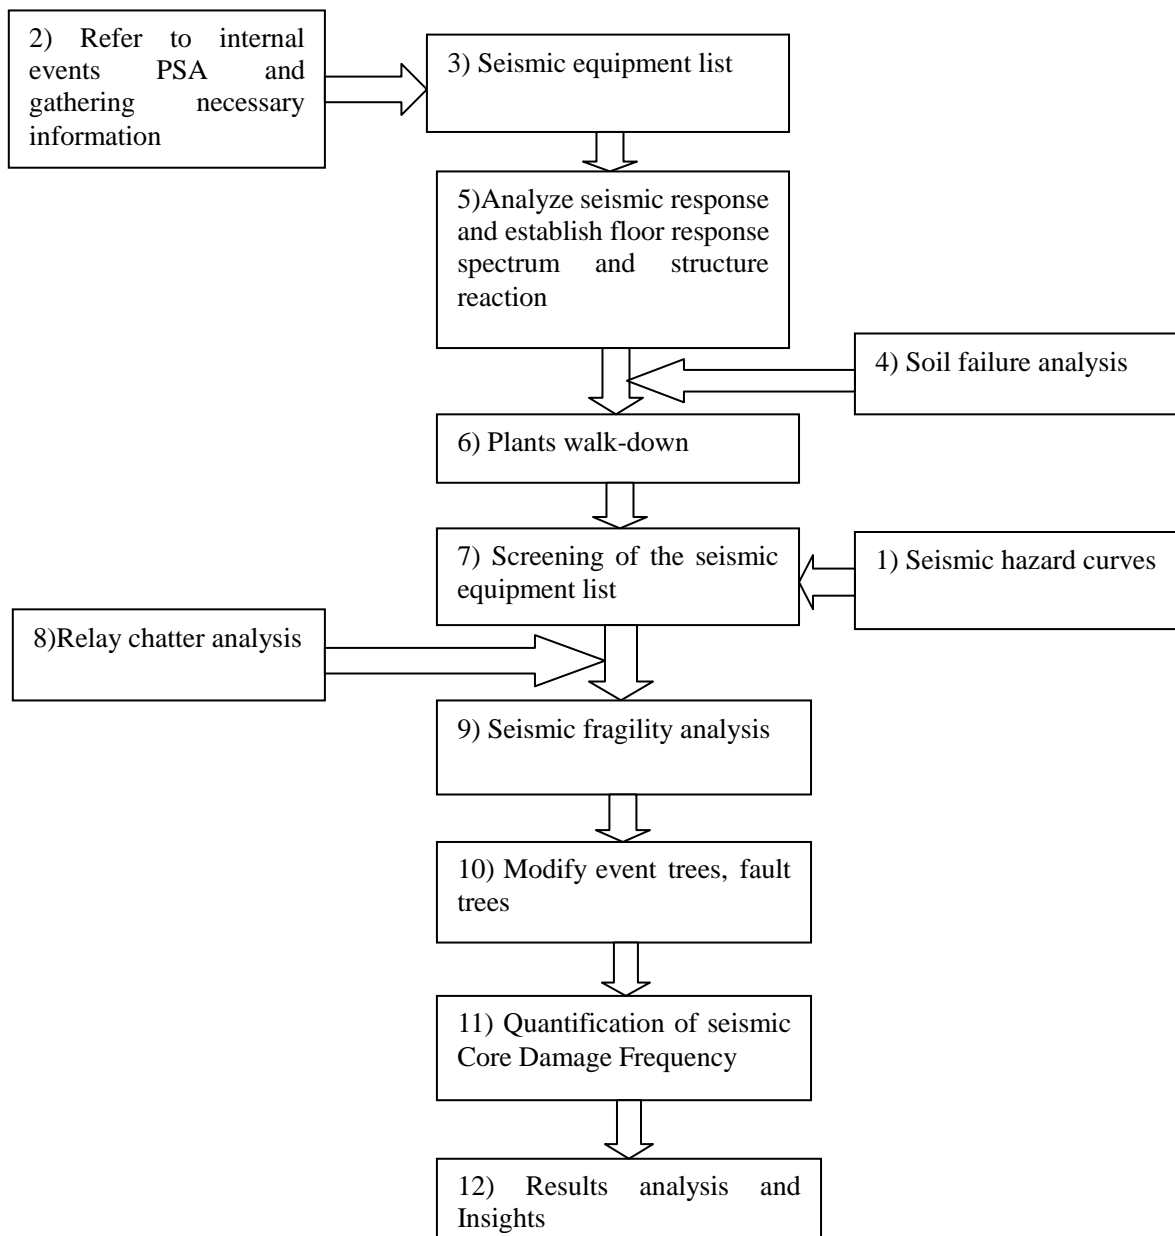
2) Refer to internal events PSA and gathering necessary information

3) Seismic equipment list

5)Analyze seismic response and establish floor response spectrum and structure reaction

4) Soil failure analysis

6) Plants walk-down

7) Screening of the seismic equipment list

1) Seismic hazard curves

8)Relay chatter analysis

9) Seismic fragility analysis

10) Modify event trees, fault trees

11) Quantification of seismic Core Damage Frequency

12) Results analysis and Insights